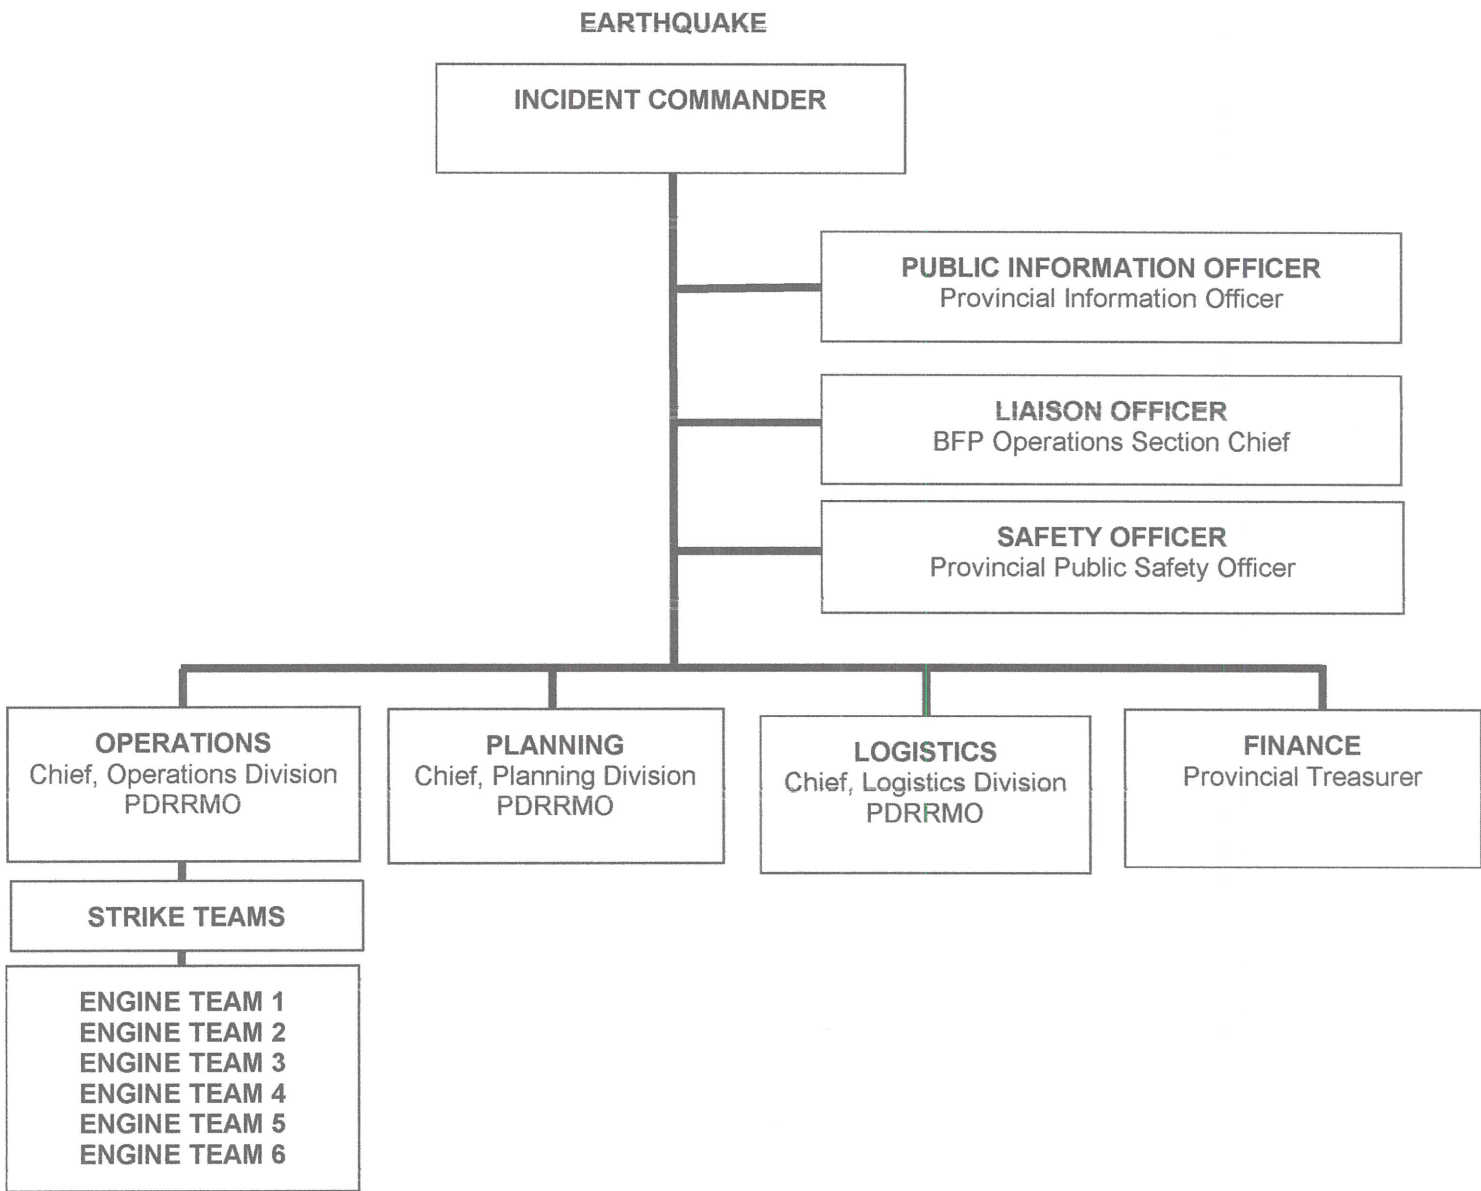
EARTHQUAKE

INCIDENT COMMANDER

PUBLIC INFORMATION OFFICER
Provincial Information Officer

LIAISON OFFICER
BFP Operations Section Chief

SAFETY OFFICER
Provincial Public Safety Officer

OPERATIONS
Chief, Operations Division
PDRRMO

PLANNING
Chief, Planning Division
PDRRMO

LOGISTICS
Chief, Logistics Division
PDRRMO

FINANCE
Provincial Treasurer

STRIKE TEAMS

ENGINE TEAM 1
ENGINE TEAM 2
ENGINE TEAM 3
ENGINE TEAM 4
ENGINE TEAM 5
ENGINE TEAM 6